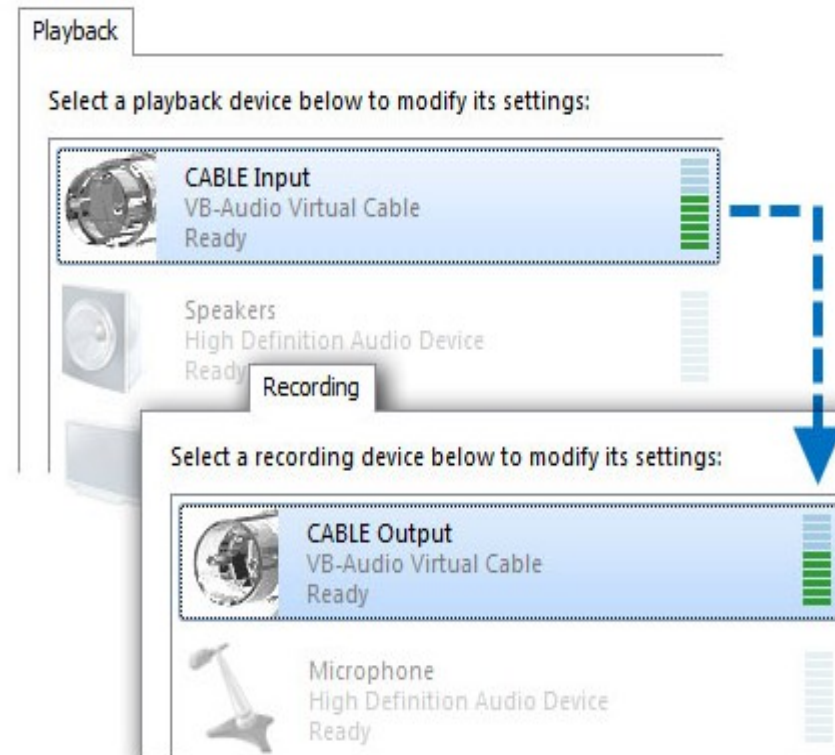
Playback

Select a playback device below to modify its settings:

CABLE Input
VB-Audio Virtual Cable
Ready

Speakers
High Definition Audio Device
Ready

Recording

Select a recording device below to modify its settings:

CABLE Output
VB-Audio Virtual Cable
Ready

Microphone
High Definition Audio Device
Ready